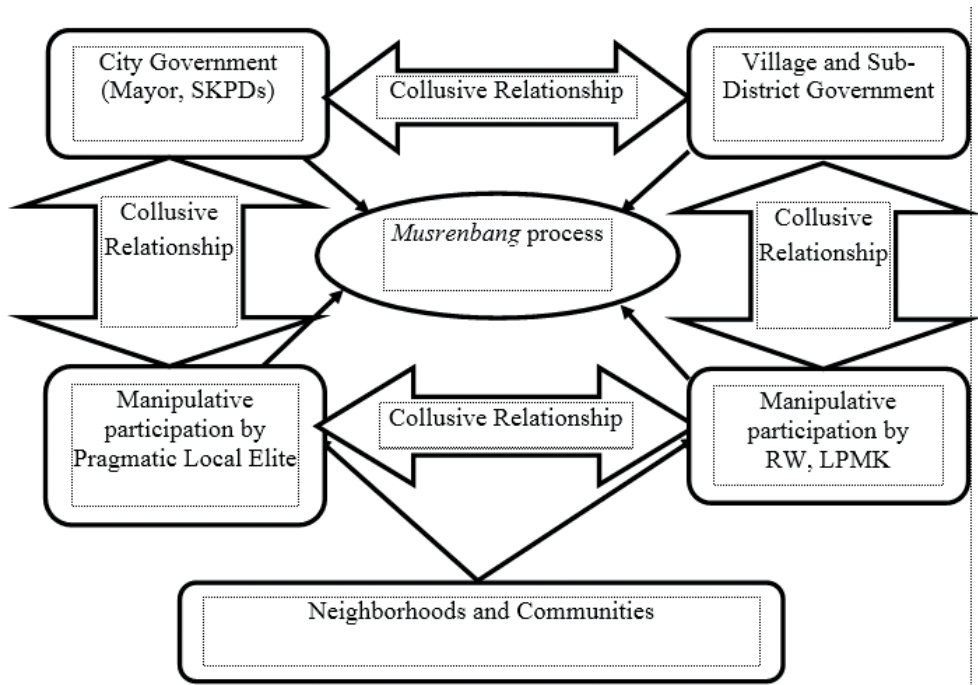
City Government (Mayor, SKPDs)

Collusive Relationship

Village and Sub-District Government

Collusive Relationship

Musrenbang process

Collusive Relationship

Manipulative participation by Pragmatic Local Elite

Collusive Relationship

Manipulative participation by RW, LPMK

Neighborhoods and Communities